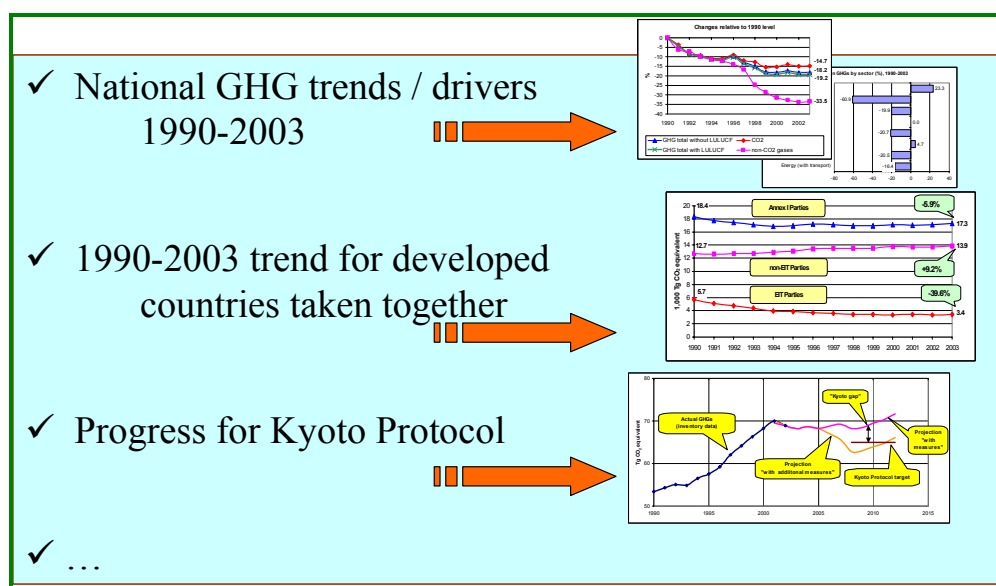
✓ National GHG trends / drivers 1990-2003

Changes relative to 1990 level

0
-5
-10
-15
-20
-25
-30
-35
-40

%

-14.7
-18.2
-19.2
-33.5

1990 1992 1994 1996 1998 2000 2002

GHG total without LULUCF
CO2
GHG total with LULUCF
non-CO2 gases

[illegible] GHGs by sector (%), 1990-2003

23.3
-60.9
-19.9
0.0
-20.7
4.7
-20.0
-16.4

Energy (with transport)

-80 -60 -40 -20 0 20 40

✓ 1990-2003 trend for developed countries taken together

20
18
16
14
12
10
8
6
4
2
0

1,000 Tg CO$_2$ equivalent

18.4
Annex I Parties
-5.9%
17.3
12.7
13.9
non-EIT Parties
+9.2%
5.7
EIT Parties
-39.6%
3.4

1990 1991 1992 1993 1994 1995 1996 1997 1998 1999 2000 2001 2002 2003

✓ Progress for Kyoto Protocol

80
70
60
50

Tg CO$_2$ equivalent

Actual GHGs (inventory data)
"Kyoto gap"
Projection "with measures"
Projection "with additional measures"
Kyoto Protocol target

1990 1995 2000 2005 2010 2015

✓ …